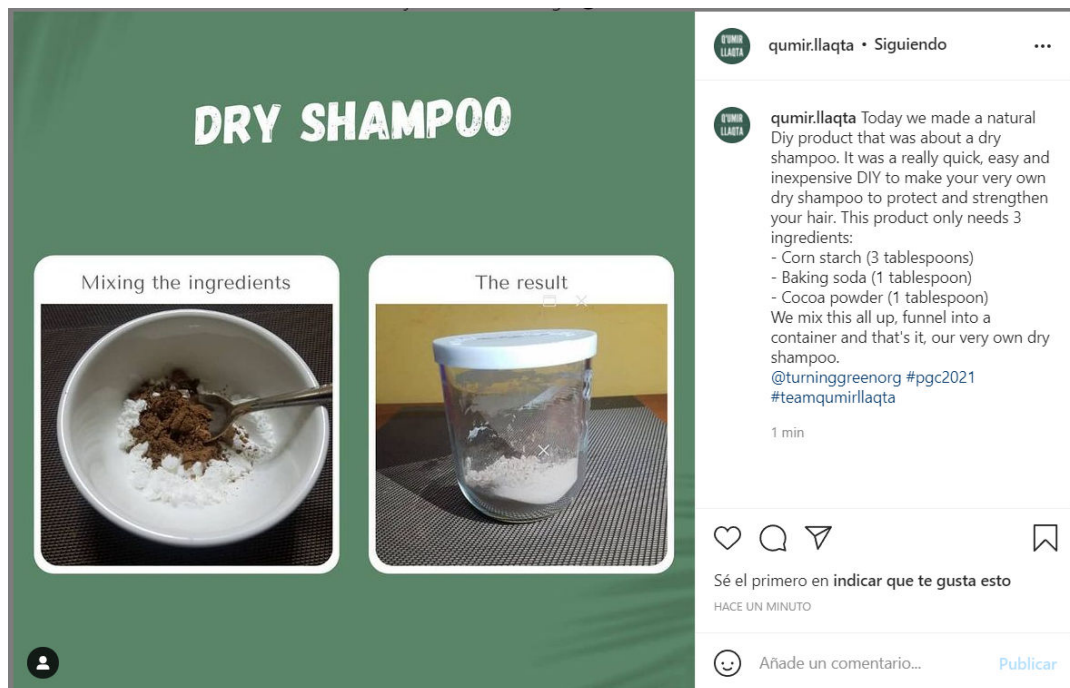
DRY SHAMPOO

Mixing the ingredients

The result

Q'UMIR LLAQTA

qumir.llaqta • Siguiendo

...

Q'UMIR LLAQTA

qumir.llaqta Today we made a natural Diy product that was about a dry shampoo. It was a really quick, easy and inexpensive DIY to make your very own dry shampoo to protect and strengthen your hair. This product only needs 3 ingredients:
- Corn starch (3 tablespoons)
- Baking soda (1 tablespoon)
- Cocoa powder (1 tablespoon)
We mix this all up, funnel into a container and that's it, our very own dry shampoo.
@turninggreenorg #pgc2021 #teamqumirllaqta

1 min

Sé el primero en indicar que te gusta esto

HACE UN MINUTO

Añade un comentario...

Publicar